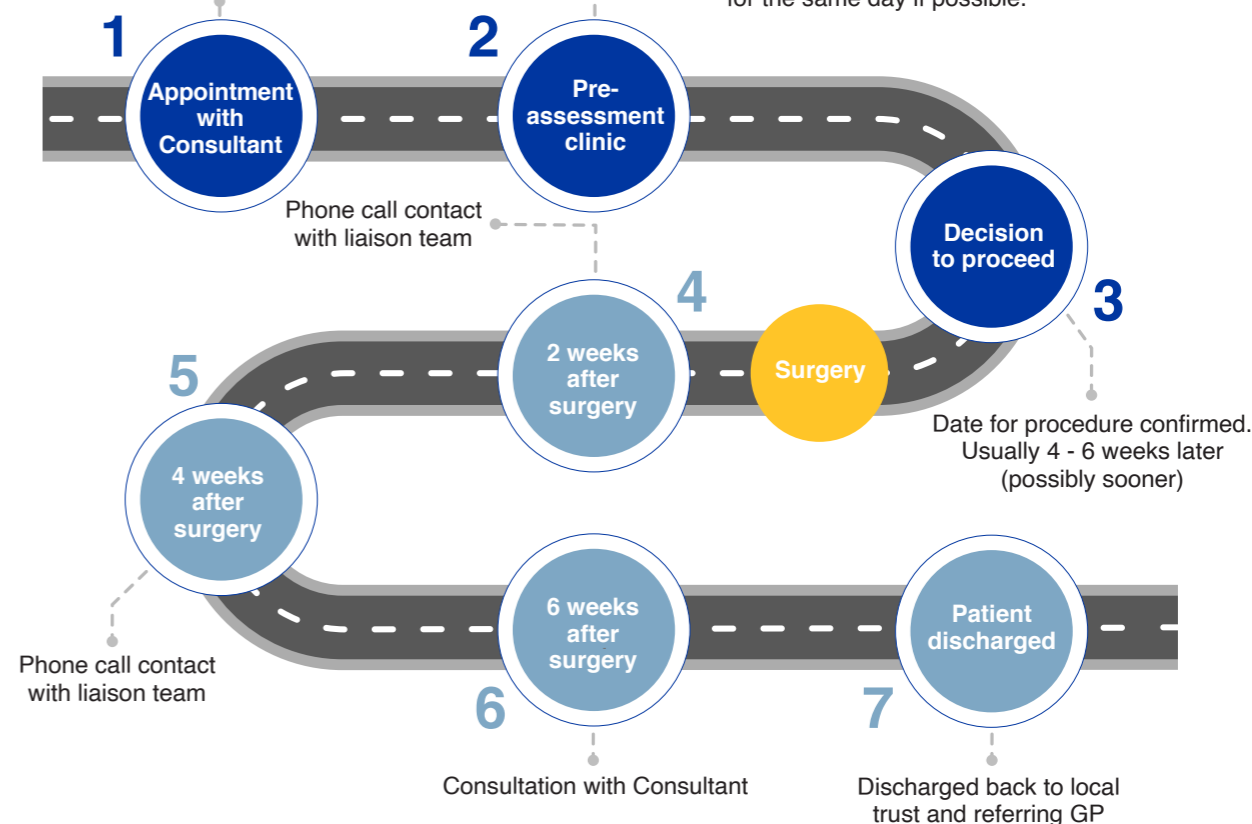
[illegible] for the same day if possible.

1
Appointment with Consultant

2
Pre-assessment clinic

Phone call contact with liaison team

Decision to proceed

3

Date for procedure confirmed. Usually 4 - 6 weeks later (possibly sooner)

Surgery

4
2 weeks after surgery

5
4 weeks after surgery

Phone call contact with liaison team

6
6 weeks after surgery

Consultation with Consultant

7
Patient discharged

Discharged back to local trust and referring GP